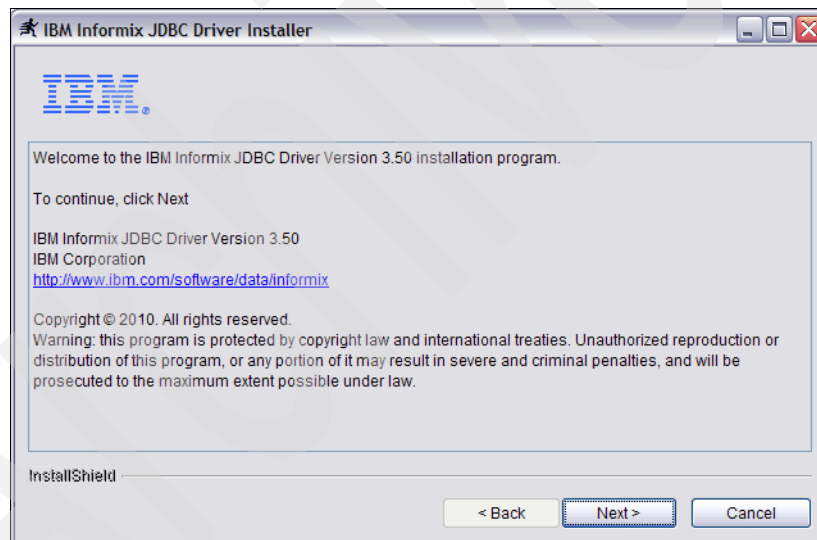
IBM Informix JDBC Driver Installer

IBM.

Welcome to the IBM Informix JDBC Driver Version 3.50 installation program.

To continue, click Next

IBM Informix JDBC Driver Version 3.50
IBM Corporation
http://www.ibm.com/software/data/informix

Copyright © 2010. All rights reserved.
Warning: this program is protected by copyright law and international treaties. Unauthorized reproduction or distribution of this program, or any portion of it may result in severe and criminal penalties, and will be prosecuted to the maximum extent possible under law.

InstallShield

< Back

Next >

Cancel